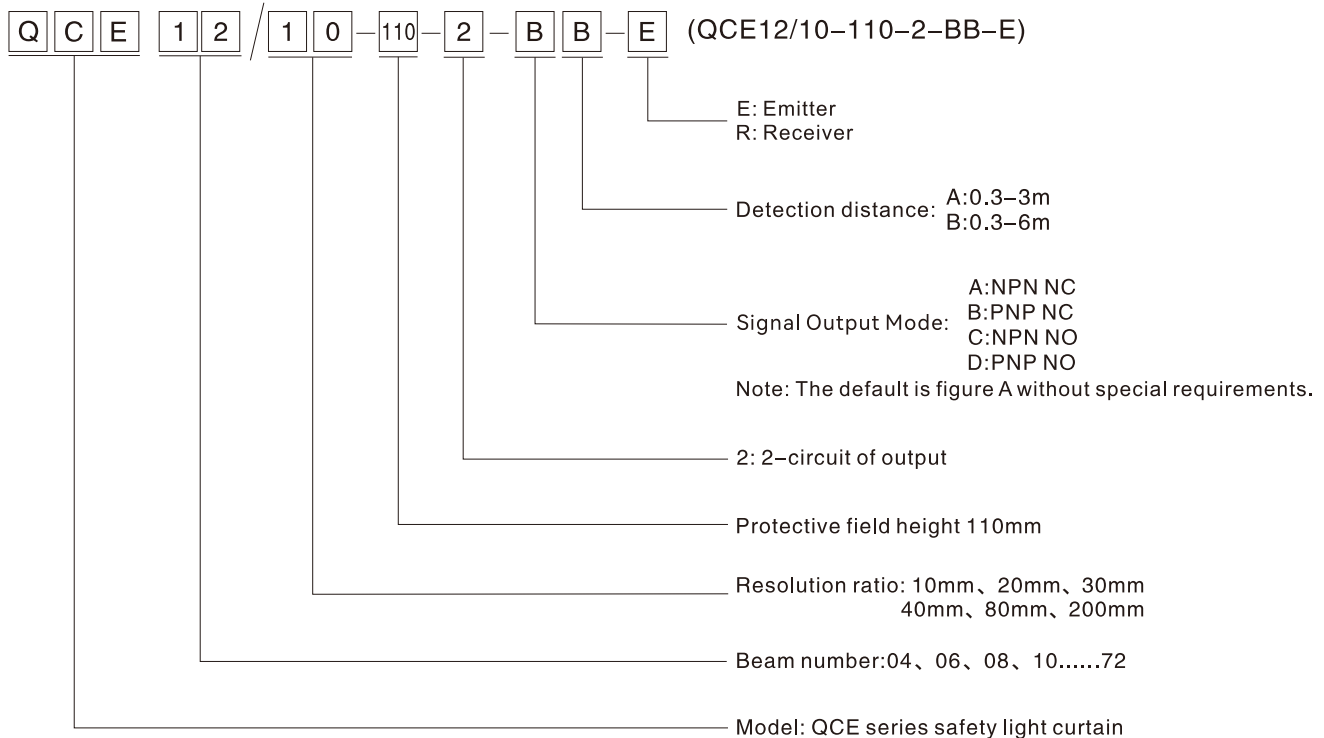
Q C E 1 2 / 1 0 - 110 - 2 - B B - E (QCE12/10-110-2-BB-E)

E: Emitter
R: Receiver

Detection distance: A:0.3-3m
B:0.3-6m

Signal Output Mode: A:NPN NC
B:PNP NC
C:NPN NO
D:PNP NO
Note: The default is figure A without special requirements.

2: 2-circuit of output

Protective field height 110mm

Resolution ratio: 10mm、20mm、30mm
40mm、80mm、200mm

Beam number:04、06、08、10......72

Model: QCE series safety light curtain